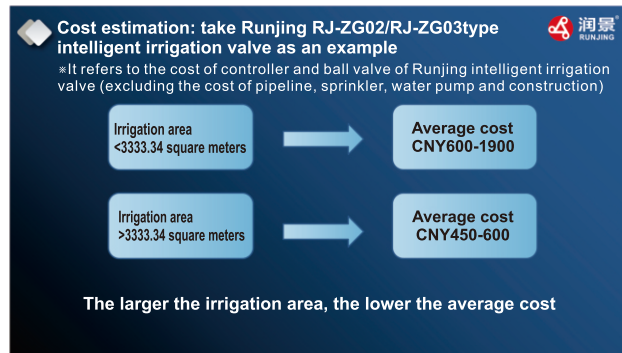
Cost estimation: take Runjing RJ-ZG02/RJ-ZG03type intelligent irrigation valve as an example

润景 RUNJING

※It refers to the cost of controller and ball valve of Runjing intelligent irrigation valve (excluding the cost of pipeline, sprinkler, water pump and construction)

Irrigation area <3333.34 square meters

Average cost CNY600-1900

Irrigation area >3333.34 square meters

Average cost CNY450-600

The larger the irrigation area, the lower the average cost